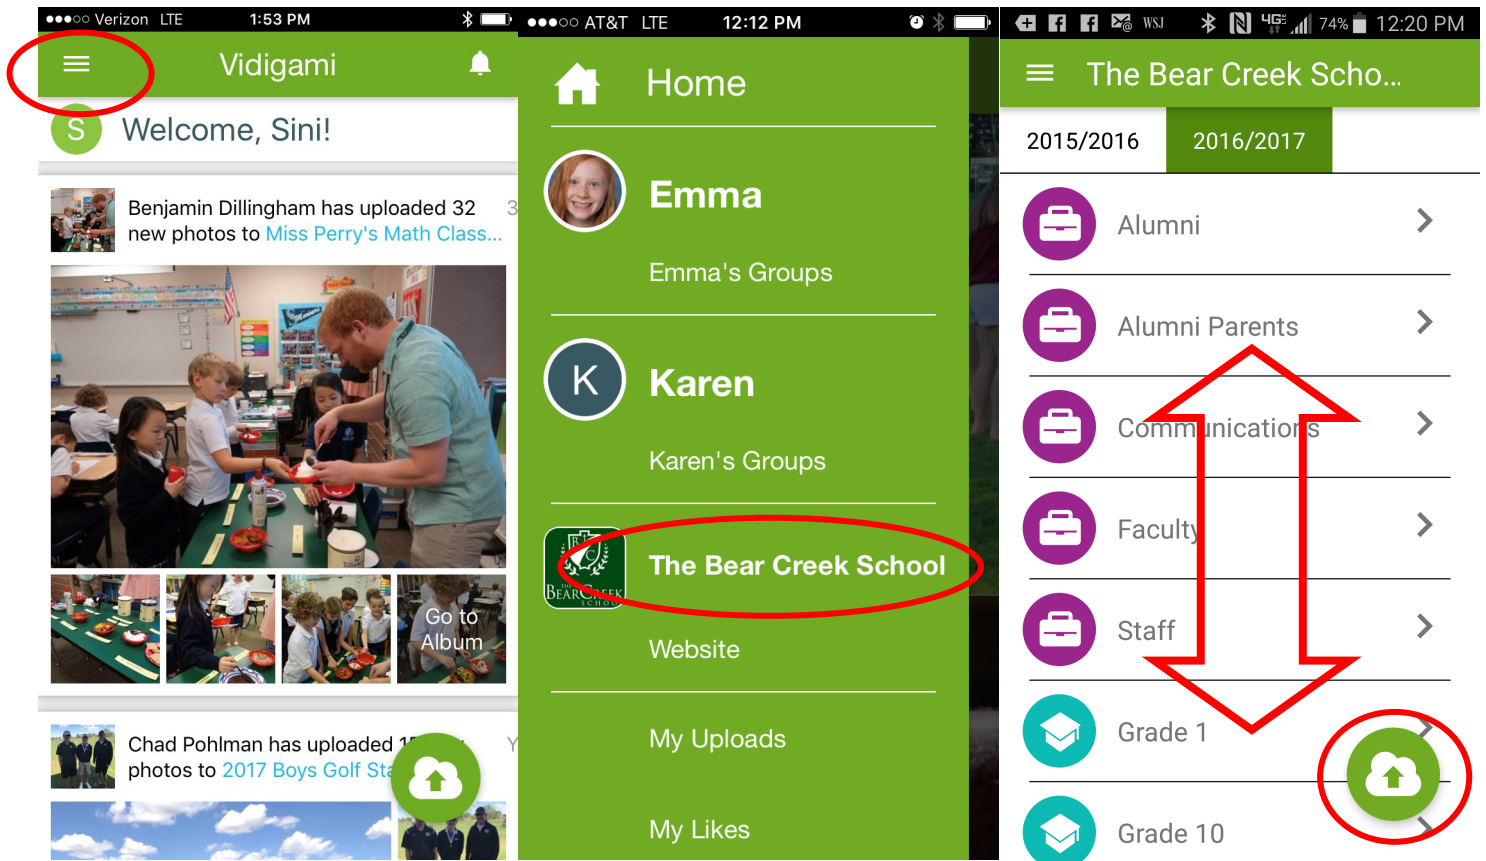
●●●○○ Verizon LTE 1:53 PM

Vidigami

S Welcome, Sini!

Benjamin Dillingham has uploaded 32 new photos to Miss Perry's Math Class... 3

Go to Album

Chad Pohlman has uploaded 1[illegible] photos to 2017 Boys Golf Sta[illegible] Y

●●●○○ AT&T LTE 12:12 PM

Home

Emma

Emma's Groups

K

Karen

Karen's Groups

The Bear Creek School

BEAR CREEK SCHOOL

Website

My Uploads

My Likes

WSJ 4G 74% 12:20 PM

The Bear Creek Scho...

2015/2016

2016/2017

Alumni

Alumni Parents

Communications

Faculty

Staff

Grade 1

Grade 10